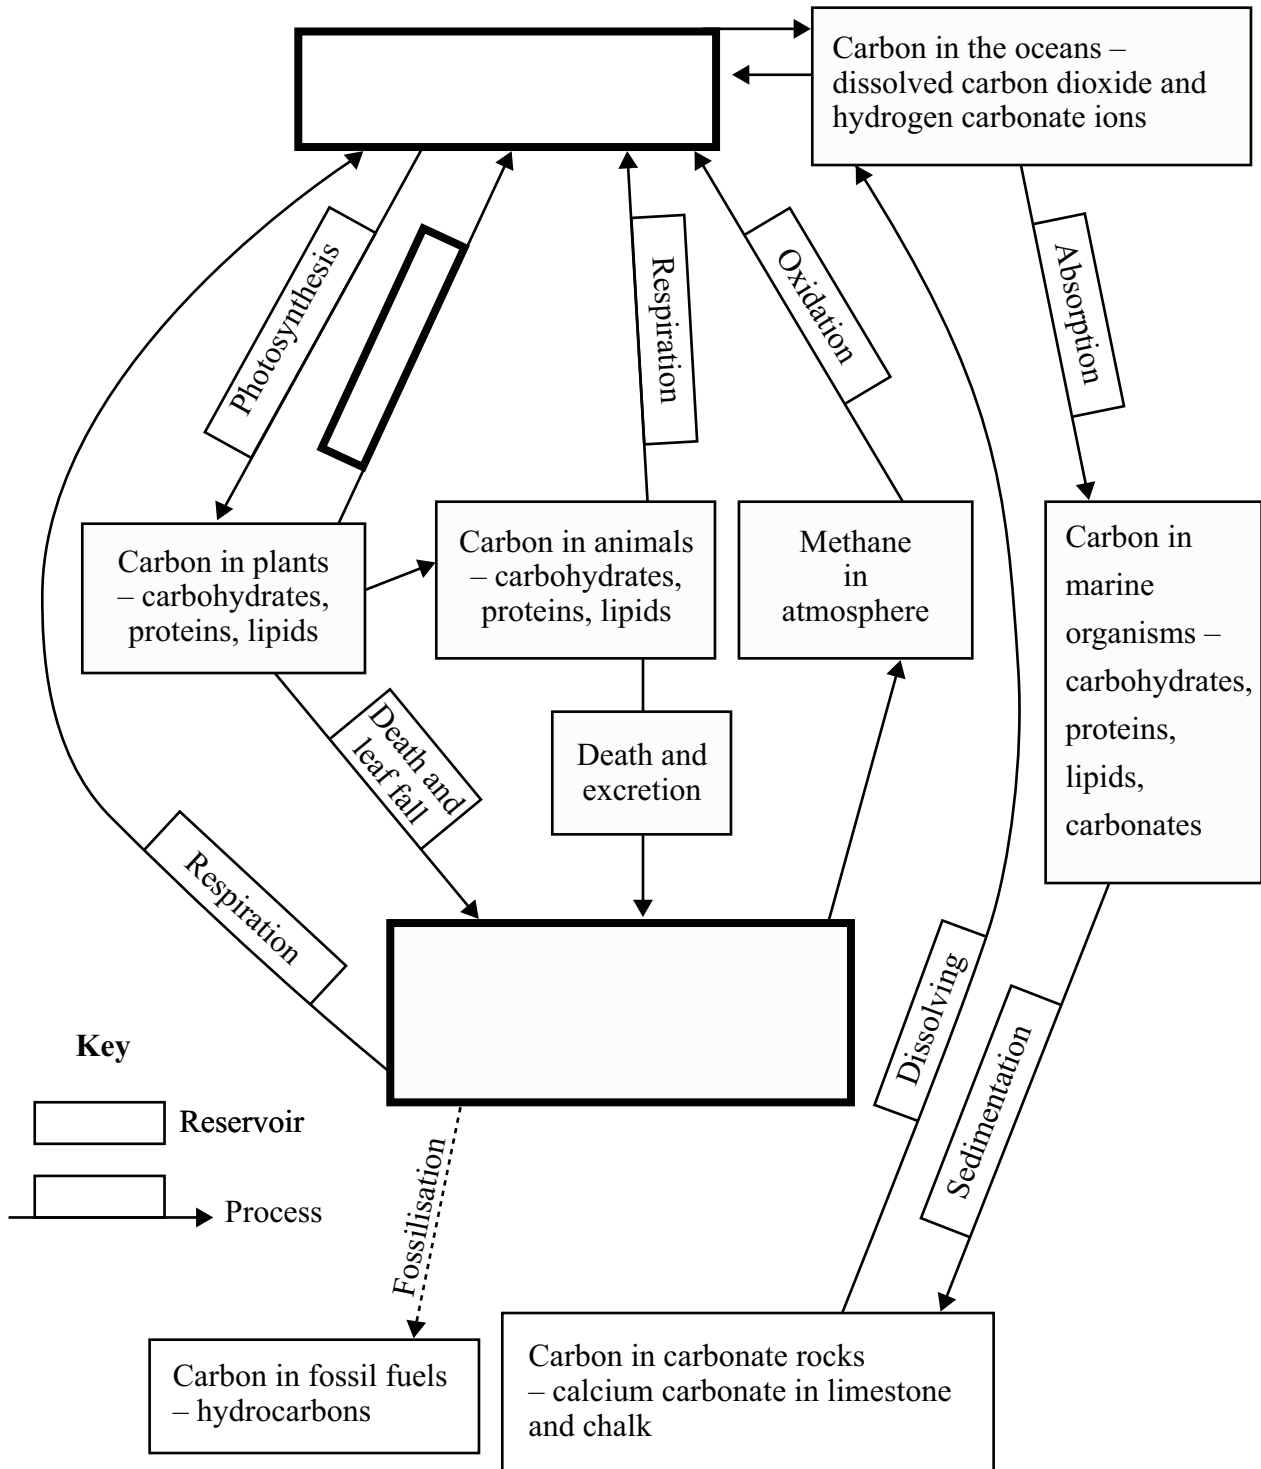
Carbon in the oceans – dissolved carbon dioxide and hydrogen carbonate ions

Photosynthesis

Respiration

Oxidation

Absorption

Carbon in plants – carbohydrates, proteins, lipids

Carbon in animals – carbohydrates, proteins, lipids

Methane in atmosphere

Carbon in marine organisms – carbohydrates, proteins, lipids, carbonates

Death and leaf fall

Death and excretion

Respiration

Dissolving

Sedimentation

Key

Reservoir

Process

Fossilisation

Carbon in fossil fuels – hydrocarbons

Carbon in carbonate rocks – calcium carbonate in limestone and chalk